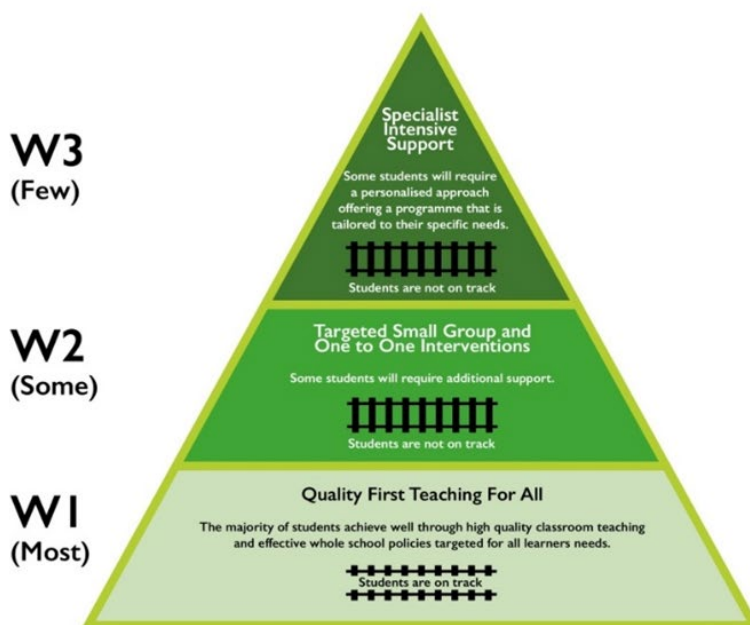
W3
(Few)

Specialist Intensive Support

Some students will require a personalised approach offering a programme that is tailored to their specific needs.

Students are not on track

W2
(Some)

Targeted Small Group and One to One Interventions

Some students will require additional support.

Students are not on track

W1
(Most)

Quality First Teaching For All

The majority of students achieve well through high quality classroom teaching and effective whole school policies targeted for all learners needs.

Students are on track